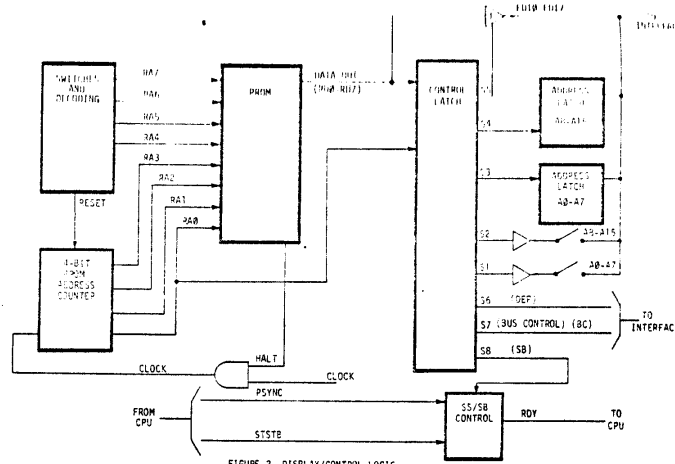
EDI0 EDI7

TO INTERFAC

SWITCHES AND DECODING

RA7
RA6
RA5
RA4
RA3
RA2
RA1
RA0

RESET

PROM

DATA OUT (RD0 RD7)

CONTROL LATCH

S5

S4

S3

S2

S1

S6 (DEF)

S7 (BUS CONTROL) (BC)

S8 (SB)

ADDRESS LATCH A8-A15

ADDRESS LATCH A0-A7

A8-A15

A0-A7

TO INTERFAC

4-BIT PROM ADDRESS COUNTER

CLOCK

HALT

CLOCK

FROM CPU

PSYNC

STSTB

S5/S8 CONTROL

RDY

TO CPU

FIGURE 2. DISPLAY/CONTROL LOGIC